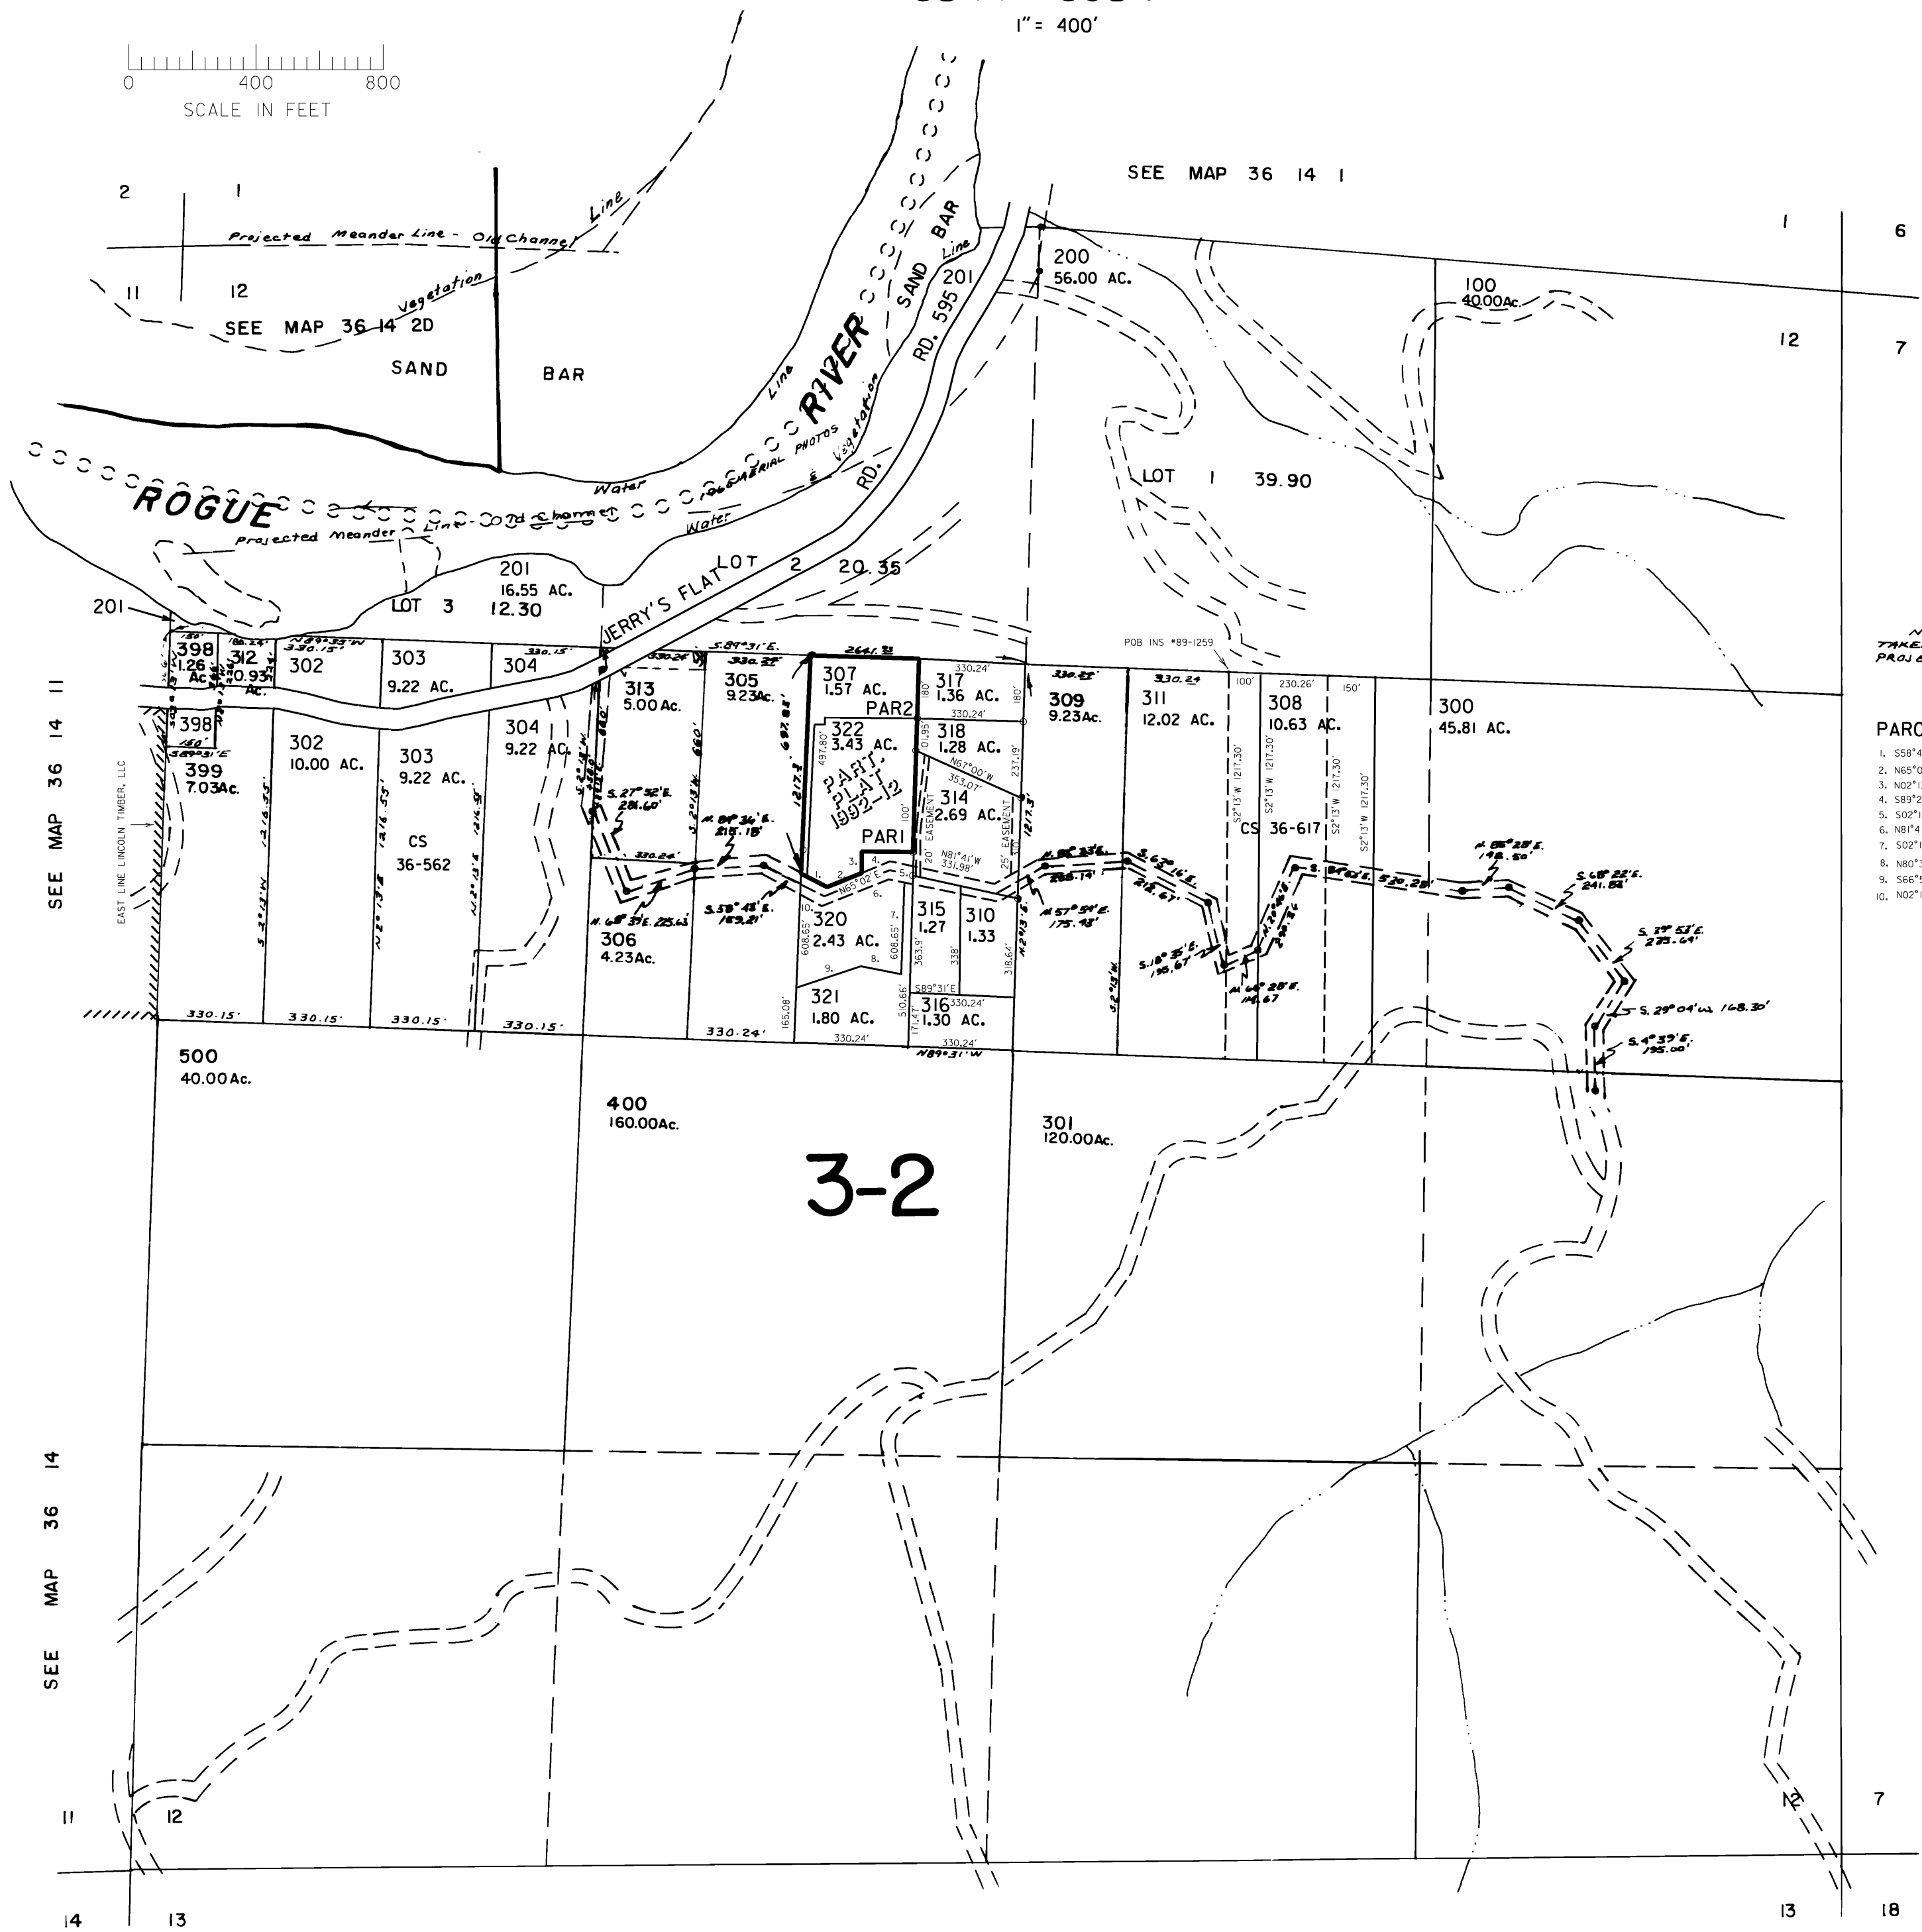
1" = 400'

0 400 800
SCALE IN FEET

SEE MAP 36 14 1

2 1
11 12
Projected Meander Line - Old Channel Line
Vegetation
SEE MAP 36 14 2D
SAND BAR
SAND BAR
Line
201
RD. 595
RIVER
Line
1966 AERIAL PHOTOS
Vegetation
Water
ROGUE
Old Channel
Water
Projected Meander Line
RD.
200
56.00 AC.
100
40.00 Ac.
1 6
12 7
LOT 1 39.90
201
16.55 AC.
LOT 2 20.35
JERRY'S FLAT
LOT 3 12.30
201

398
1.26 Ac
312
0.93 Ac.
302
303
9.22 AC.
304
313
5.00 AC.
305
9.23 Ac.
307
1.57 AC.
PAR2
317
1.36 AC.
309
9.23 Ac.
311
12.02 AC.
308
10.63 AC.
300
45.81 AC.
POB INS #89-1259
398
399
7.03 Ac.
302
10.00 AC.
303
9.22 AC.
304
9.22 AC.
322
3.43 AC.
318
1.28 AC.
PART. PLAT 1992-12
314
2.69 AC.
PAR1
CS 36-562
CS 36-617
306
4.23 Ac.
320
2.43 AC.
315
1.27
310
1.33
321
1.80 AC.
316
1.30 AC.
330.15' 330.15' 330.15' 330.15' 330.24' 330.24' 330.24'
N89°31'W
S.89°31'E.
2641.31
S.27°52'E. 281.60'
N.84°34'E. 215.18'
N.68°37'E. 225.63'
S.58°43'E. 189.21'
N65°02'E.
N67°00'W 353.07'
N81°41'W 331.98'
S89°31'E
N.86°33'E. 288.14'
S.67°16'E. 216.67'
N.57°54'E. 175.43'
S.18°35'E. 195.67
N.66°28'E. 114.67
N.86°28'E. 198.50'
S.68°22'E. 241.83'
S.39°53'E. 235.69'
S.29°04'W. 168.30'
S.4°39'E. 195.00'
S2°13'W 1217.30'
20' EASEMENT
25' EASEMENT
EAST LINE LINCOLN TIMBER, LLC
SEE MAP 36 14 11
500
40.00 Ac.
400
160.00 Ac.
301
120.00 Ac.
3-2
PARC
1. S58°4
2. N65°0
3. N02°1
4. S89°2
5. S02°1
6. N81°4
7. S02°1
8. N80°3
9. S66°5
10. N02°1
TAKE
PROJ
SEE MAP 36 14
11 12
12 7
14 13
13 18